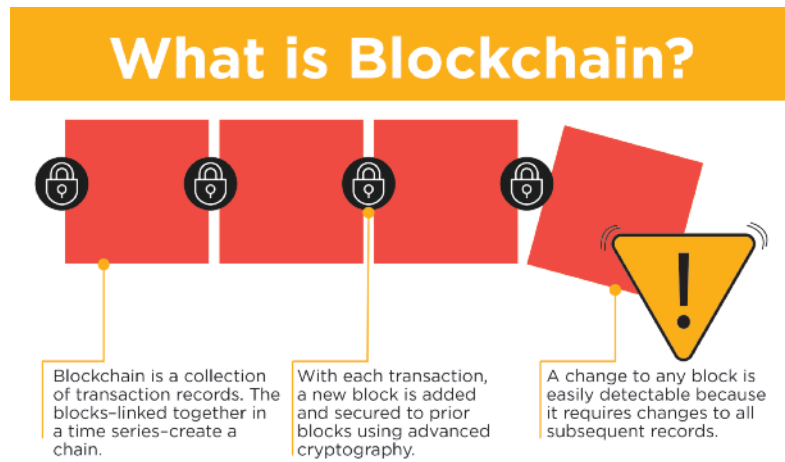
What is Blockchain?

Blockchain is a collection of transaction records. The blocks–linked together in a time series–create a chain.

With each transaction, a new block is added and secured to prior blocks using advanced cryptography.

A change to any block is easily detectable because it requires changes to all subsequent records.